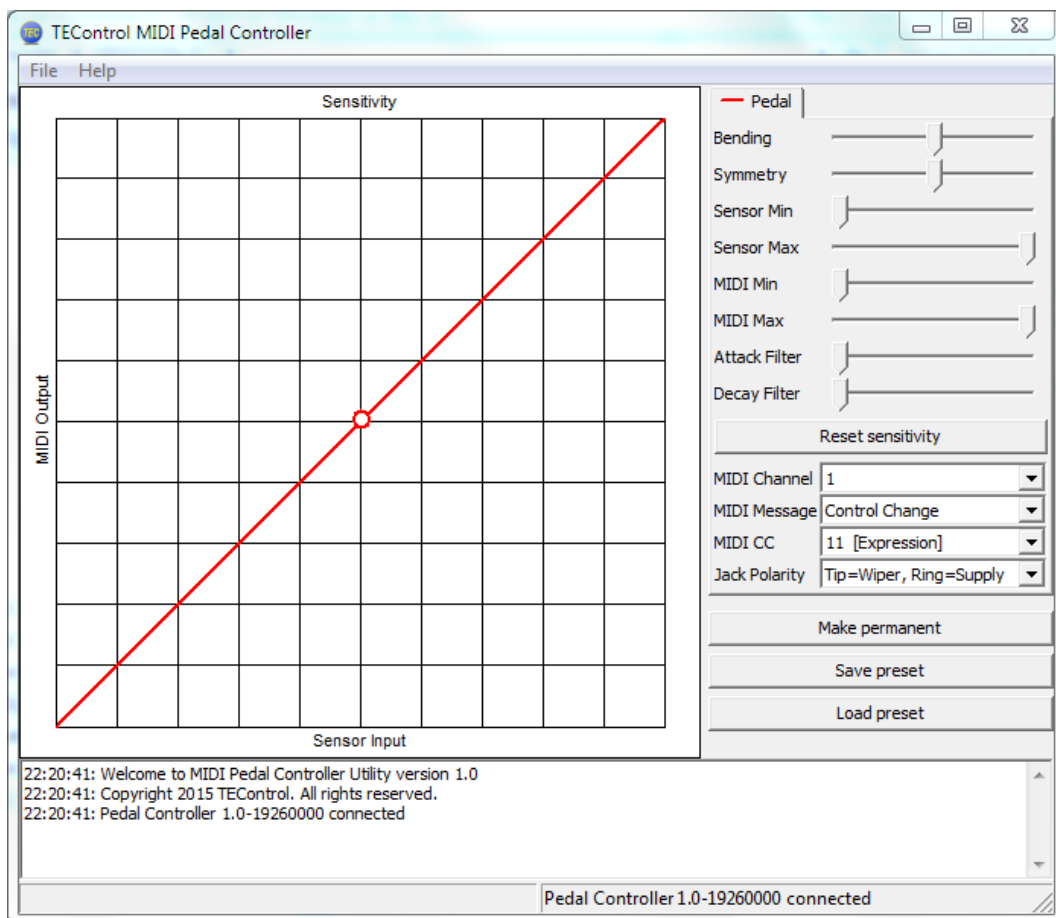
TEC TEControl MIDI Pedal Controller

File Help

Sensitivity

MIDI Output

Sensor Input

Pedal

Bending

Symmetry

Sensor Min

Sensor Max

MIDI Min

MIDI Max

Attack Filter

Decay Filter

Reset sensitivity

MIDI Channel 1

MIDI Message Control Change

MIDI CC 11 [Expression]

Jack Polarity Tip=Wiper, Ring=Supply

Make permanent

Save preset

Load preset

22:20:41: Welcome to MIDI Pedal Controller Utility version 1.0
22:20:41: Copyright 2015 TEControl. All rights reserved.
22:20:41: Pedal Controller 1.0-19260000 connected

Pedal Controller 1.0-19260000 connected